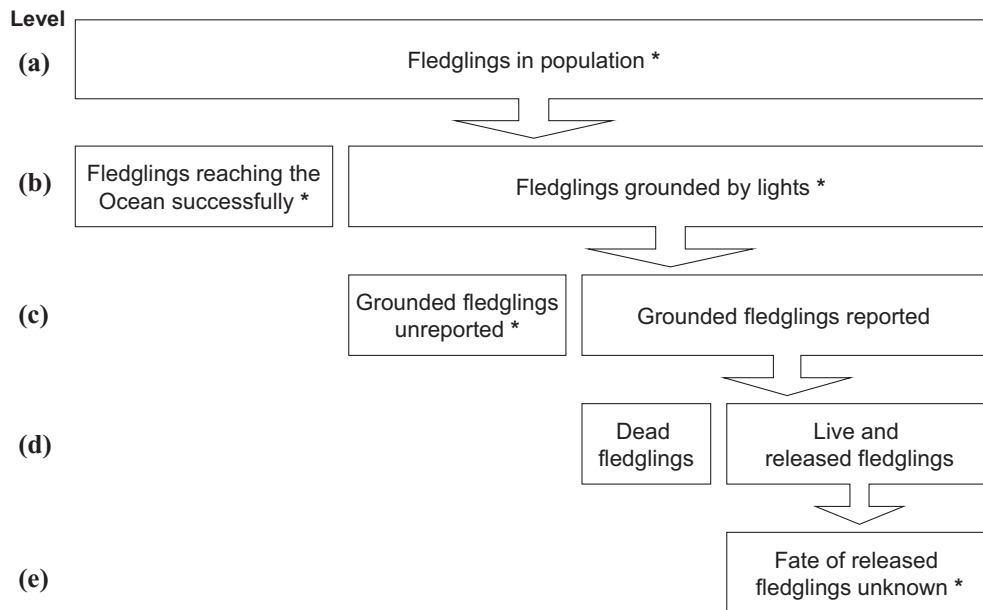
Level

(a) Fledglings in population *

(b) Fledglings reaching the Ocean successfully *

Fledglings grounded by lights *

(c) Grounded fledglings unreported *

Grounded fledglings reported

(d) Dead fledglings

Live and released fledglings

(e) Fate of released fledglings unknown *